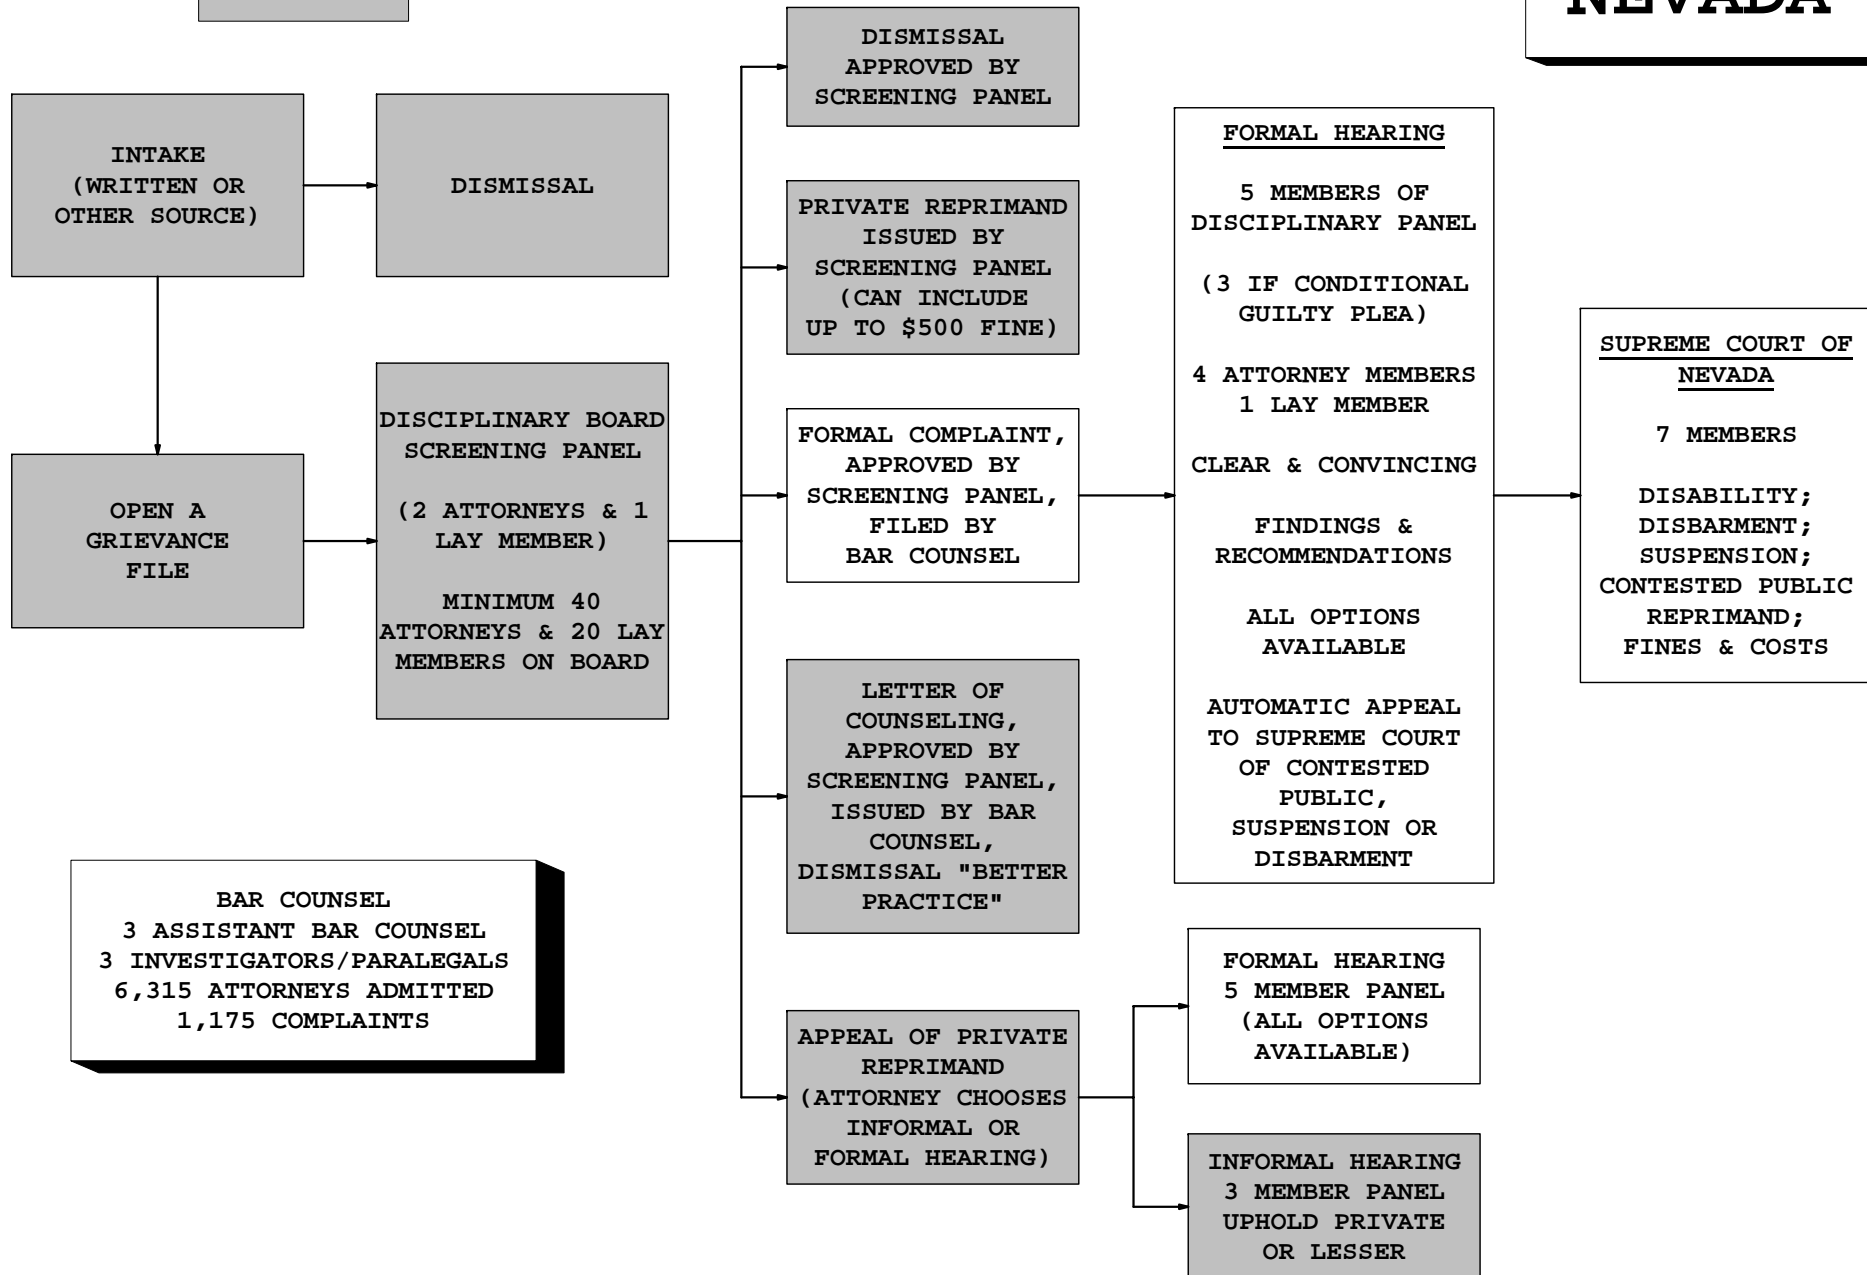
NEVADA

INTAKE (WRITTEN OR OTHER SOURCE)

DISMISSAL

OPEN A GRIEVANCE FILE

DISCIPLINARY BOARD SCREENING PANEL

(2 ATTORNEYS & 1 LAY MEMBER)

MINIMUM 40 ATTORNEYS & 20 LAY MEMBERS ON BOARD

DISMISSAL APPROVED BY SCREENING PANEL

PRIVATE REPRIMAND ISSUED BY SCREENING PANEL (CAN INCLUDE UP TO $500 FINE)

FORMAL COMPLAINT, APPROVED BY SCREENING PANEL, FILED BY BAR COUNSEL

LETTER OF COUNSELING, APPROVED BY SCREENING PANEL, ISSUED BY BAR COUNSEL, DISMISSAL "BETTER PRACTICE"

APPEAL OF PRIVATE REPRIMAND (ATTORNEY CHOOSES INFORMAL OR FORMAL HEARING)

FORMAL HEARING

5 MEMBERS OF DISCIPLINARY PANEL

(3 IF CONDITIONAL GUILTY PLEA)

4 ATTORNEY MEMBERS 1 LAY MEMBER

CLEAR & CONVINCING

FINDINGS & RECOMMENDATIONS

ALL OPTIONS AVAILABLE

AUTOMATIC APPEAL TO SUPREME COURT OF CONTESTED PUBLIC, SUSPENSION OR DISBARMENT

SUPREME COURT OF NEVADA

7 MEMBERS

DISABILITY; DISBARMENT; SUSPENSION; CONTESTED PUBLIC REPRIMAND; FINES & COSTS

FORMAL HEARING 5 MEMBER PANEL (ALL OPTIONS AVAILABLE)

INFORMAL HEARING 3 MEMBER PANEL UPHOLD PRIVATE OR LESSER

BAR COUNSEL
3 ASSISTANT BAR COUNSEL
3 INVESTIGATORS/PARALEGALS
6,315 ATTORNEYS ADMITTED
1,175 COMPLAINTS